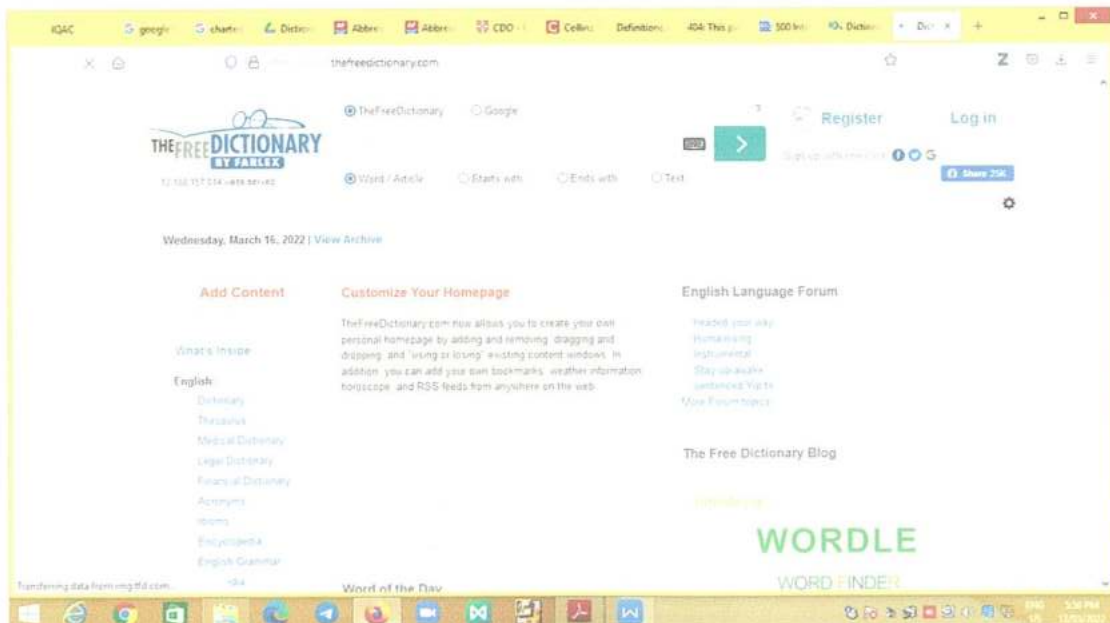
IQAC google charter Diction Abbre Abbre CDO Collins Definitions 404 This p 500 Int Diction Dic

thefreedictionary.com

Z

THE FREE DICTIONARY BY FARLEX

TheFreeDictionary Google

Register Log in

Word / Article Starts with Ends with Text

Share 25K

Wednesday, March 16, 2022 | View Archive

Add Content

Customize Your Homepage

TheFreeDictionary.com now allows you to create your own personal homepage by adding and removing, dragging and dropping, and "using or losing" existing content windows. In addition, you can add your own bookmarks, weather information, horoscope, and RSS feeds from anywhere on the web.

English Language Forum

Headed your way
Humanising
Instrumental
Stay up awake
sentences 9 pts
More Forum topics

What's Inside

English:
Dictionary
Thesaurus
Medical Dictionary
Legal Dictionary
Financial Dictionary
Acronyms
Idioms
Encyclopedia
English Grammar

The Free Dictionary Blog

WORDLE

WORD FINDER

Word of the Day

Transferring data from img.tfd.com...